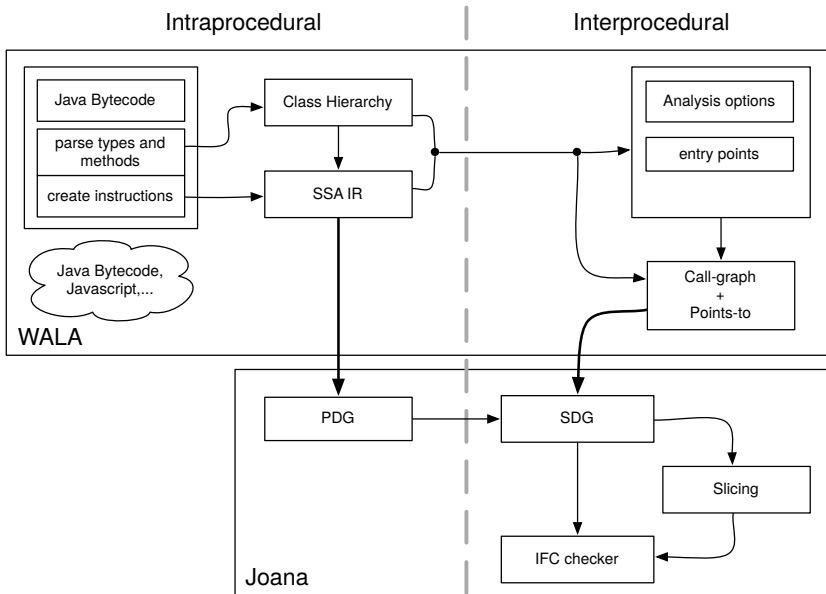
Intraprocedural

Interprocedural

Java Bytecode

parse types and methods

create instructions

Class Hierarchy

SSA IR

Analysis options

entry points

Java Bytecode, Javascript,...

Call-graph + Points-to

WALA

PDG

SDG

Slicing

IFC checker

Joana